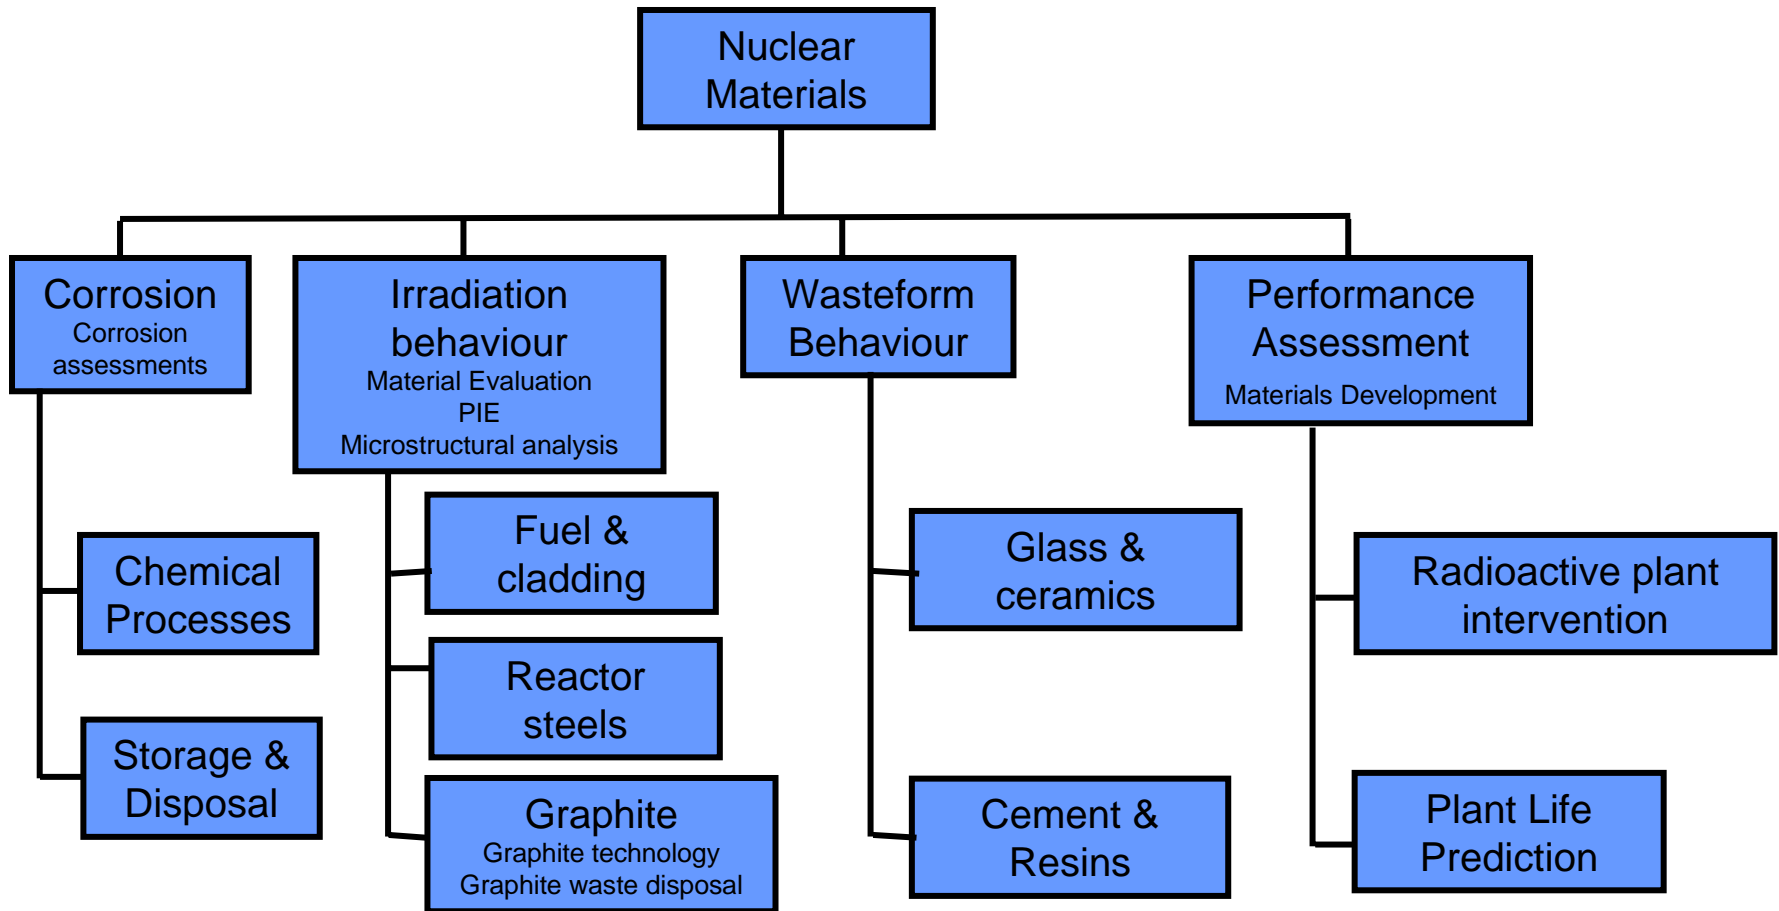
Nuclear Materials

Corrosion
Corrosion assessments

Irradiation behaviour
Material Evaluation
PIE
Microstructural analysis

Wasteform Behaviour

Performance Assessment
Materials Development

Chemical Processes

Storage & Disposal

Fuel & cladding

Reactor steels

Graphite
Graphite technology
Graphite waste disposal

Glass & ceramics

Cement & Resins

Radioactive plant intervention

Plant Life Prediction